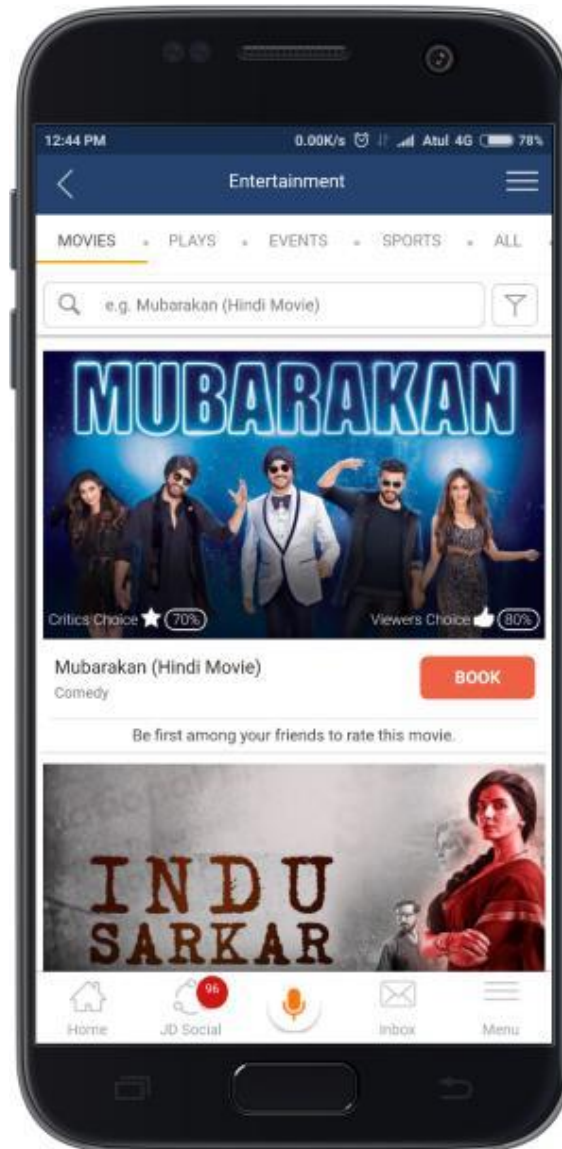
12:44 PM 0.00K/s Atul 4G 78%

Entertainment

MOVIES • PLAYS • EVENTS • SPORTS • ALL

e.g. Mubarakan (Hindi Movie)

MUBARAKAN

Critics Choice 70%

Viewers Choice 80%

Mubarakan (Hindi Movie)

Comedy

BOOK

Be first among your friends to rate this movie.

INDU SARKAR

Home

96

JD Social

Inbox

Menu